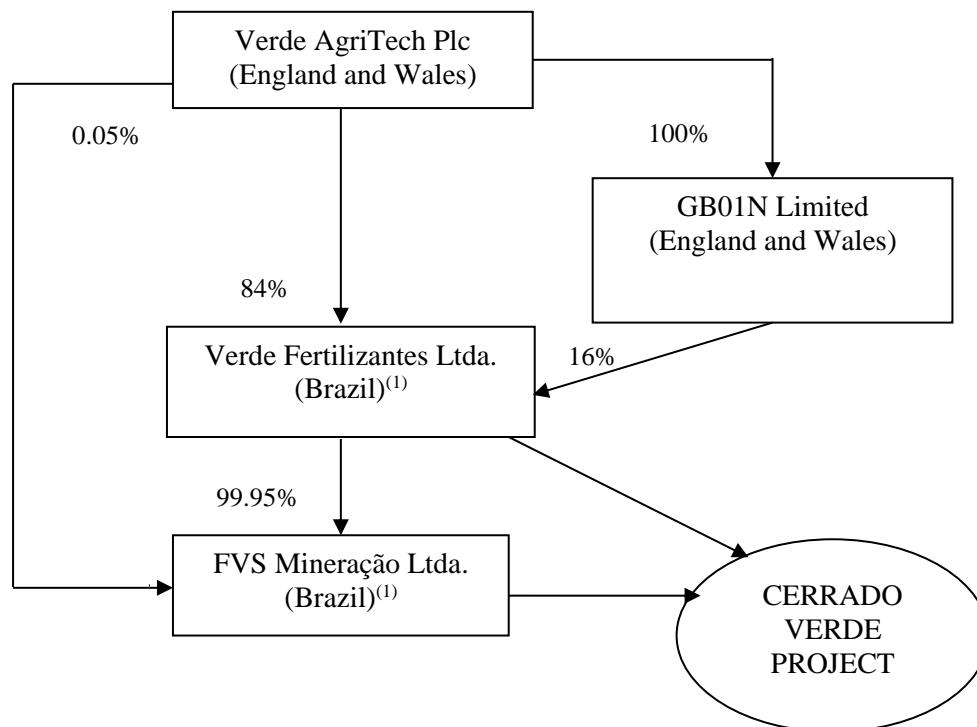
Verde AgriTech Plc
(England and Wales)

0.05%

100%

GB01N Limited
(England and Wales)

84%

Verde Fertilizantes Ltda.
(Brazil)$^{(1)}$

16%

99.95%

FVS Mineração Ltda.
(Brazil)$^{(1)}$

CERRADO VERDE PROJECT